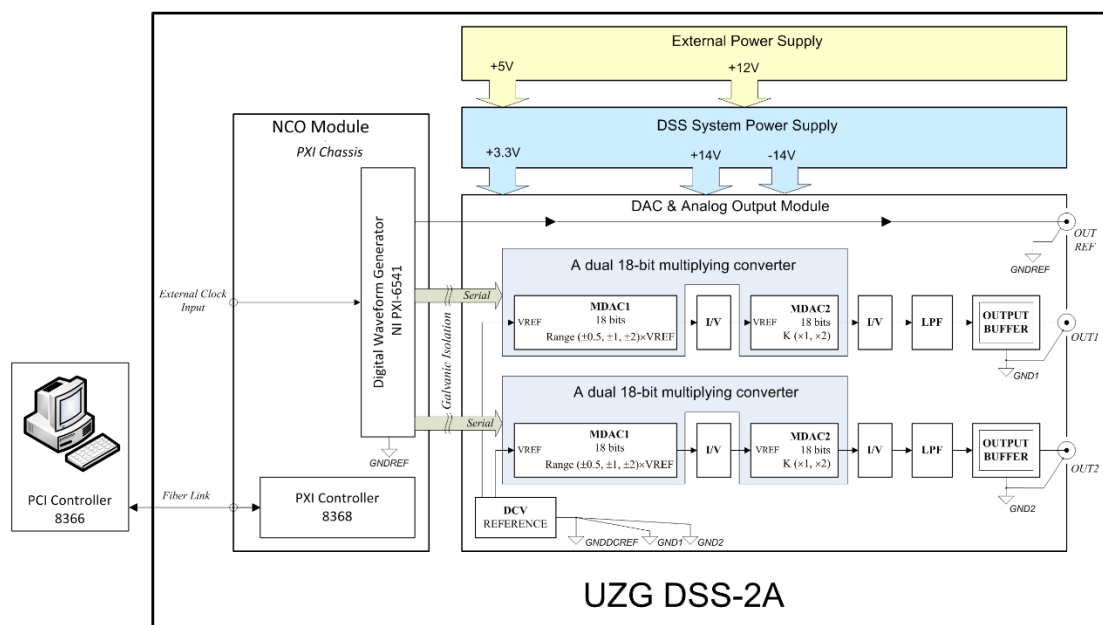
External Power Supply
+5V
+12V
DSS System Power Supply
+3.3V
+14V
-14V
NCO Module
PXI Chassis
Digital Waveform Generator
NI PXI-6541
DAC & Analog Output Module
OUT REF
GNDREF
A dual 18-bit multiplying converter
External Clock Input
Galvanic Isolation
Serial
MDAC1
18 bits
VREF
Range (±0.5, ±1, ±2)×VREF
I/V
MDAC2
18 bits
VREF
K (×1, ×2)
I/V
LPF
OUTPUT BUFFER
OUT1
GND1
A dual 18-bit multiplying converter
Serial
MDAC1
18 bits
VREF
Range (±0.5, ±1, ±2)×VREF
I/V
MDAC2
18 bits
VREF
K (×1, ×2)
I/V
LPF
OUTPUT BUFFER
OUT2
GND2
GNDREF
PCI Controller
8366
Fiber Link
PXI Controller
8368
DCV
REFERENCE
GNDDCREF
GND1
GND2
UZG DSS-2A